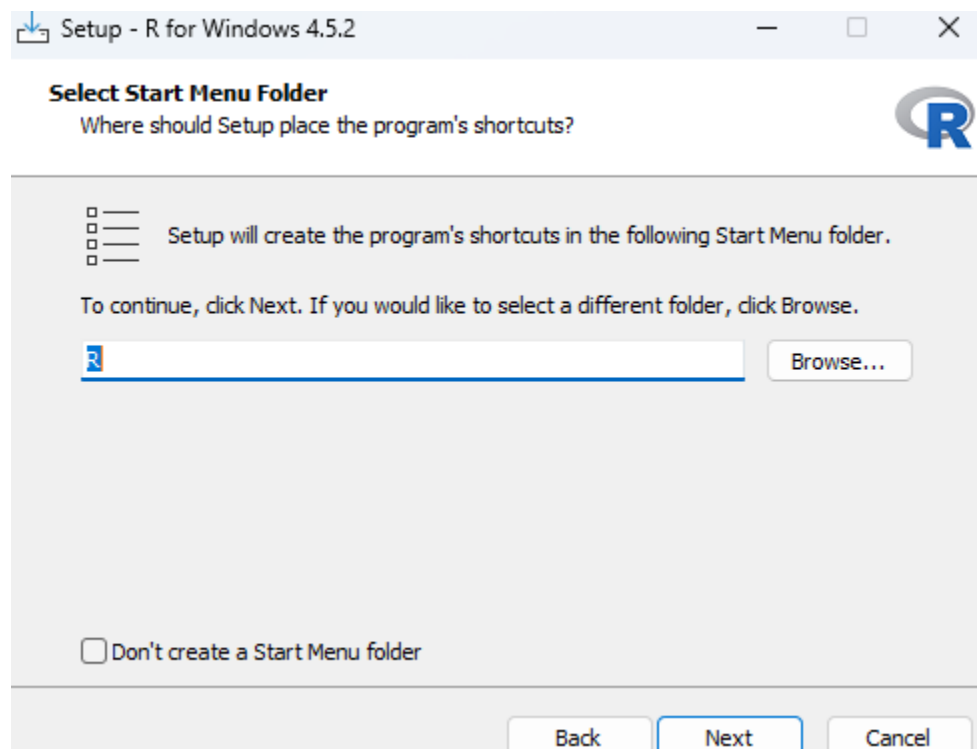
Setup - R for Windows 4.5.2

Select Start Menu Folder
Where should Setup place the program's shortcuts?

R

Setup will create the program's shortcuts in the following Start Menu folder.

To continue, click Next. If you would like to select a different folder, click Browse.

R

Browse...

Don't create a Start Menu folder

Back Next Cancel